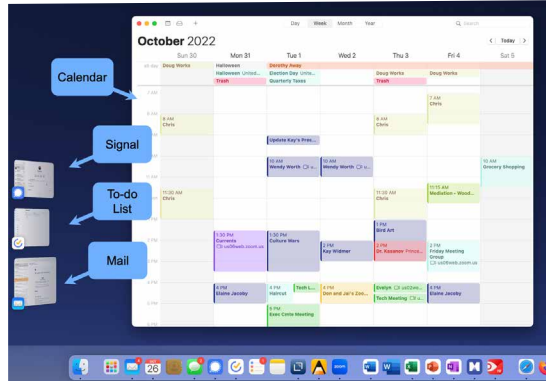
Day Week Month Year

Search

October 2022

Today

Sun 30 Mon 31 Tue 1 Wed 2 Thu 3 Fri 4 Sat 5

all-day

Doug Works

Halloween

Dorothy Away

Halloween Unicd...

Election Day Univ...

Trash

Quarterly Taxes

Doug Works

Doug Works

Trash

Calendar

Signal

To-do List

Mail

7 AM

8 AM

9 AM

7 AM Chris

9 AM Chris

9 AM Chris

Update Kay's Pres...

10 AM Wendy Worth

10 AM Wendy Worth

10 AM Grocery Shopping

11:30 AM Chris

11:30 AM Chris

11:15 AM Meditation - Wood...

1 PM Bird Art

1:30 PM Currents us02web.zoom.us

1:30 PM Culture Wars

2 PM Kay Widmer

2 PM Dr. Kosamov Prince...

2 PM Friday Meeting Group us02web.zoom.us

4 PM Elaine Jacoby

4 PM Haircut

Tech L...

4 PM Dan and Jai's Zoo...

Evelyn us02we...

Tech Meeting us...

4 PM Elaine Jacoby

5 PM Evan Crete Meeting

26